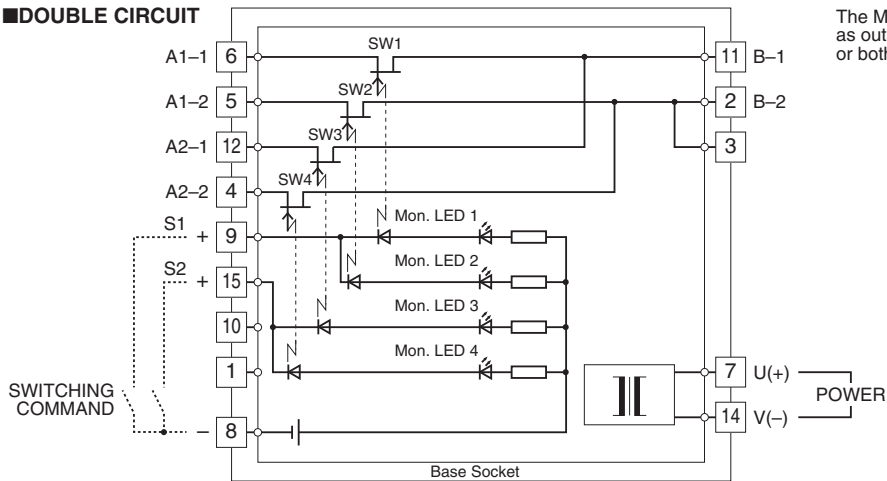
■DOUBLE CIRCUIT

The M as out or both

A1–1 6
A1–2 5
A2–1 12
A2–2 4
S1 + 9
S2 + 15
10
1
SWITCHING COMMAND
– 8

SW1
SW2
SW3
SW4

Mon. LED 1
Mon. LED 2
Mon. LED 3
Mon. LED 4

11 B–1
2 B–2
3
7 U(+)
14 V(–)
POWER

Base Socket